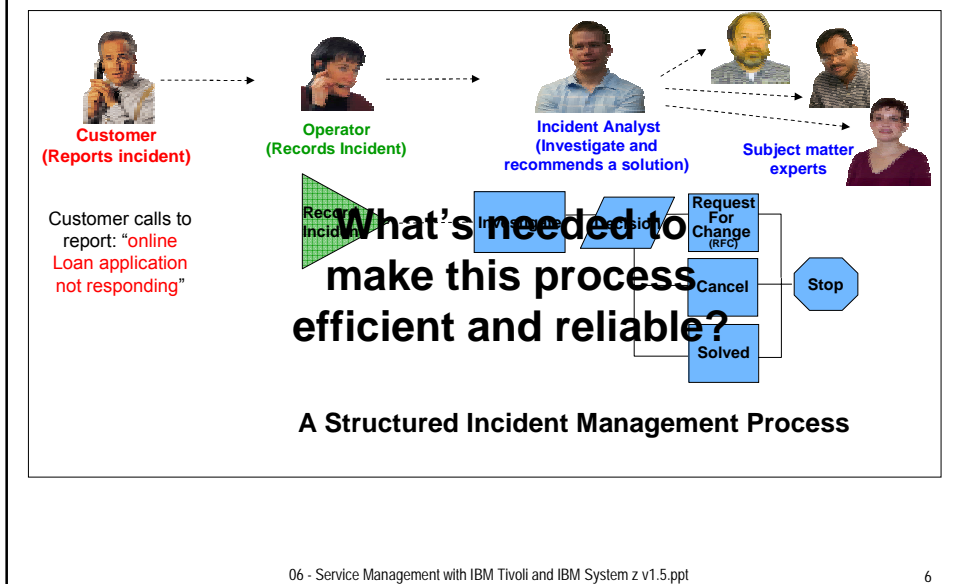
Customer
(Reports incident)

Operator
(Records Incident)

Incident Analyst
(Investigate and recommends a solution)

Subject matter experts

Customer calls to report: "online Loan application not responding"

Record Incident

Investigate

Decision

Request For Change (RFC)

Cancel

Solved

Stop

What's needed to make this process efficient and reliable?

A Structured Incident Management Process

06 - Service Management with IBM Tivoli and IBM System z v1.5.ppt

6